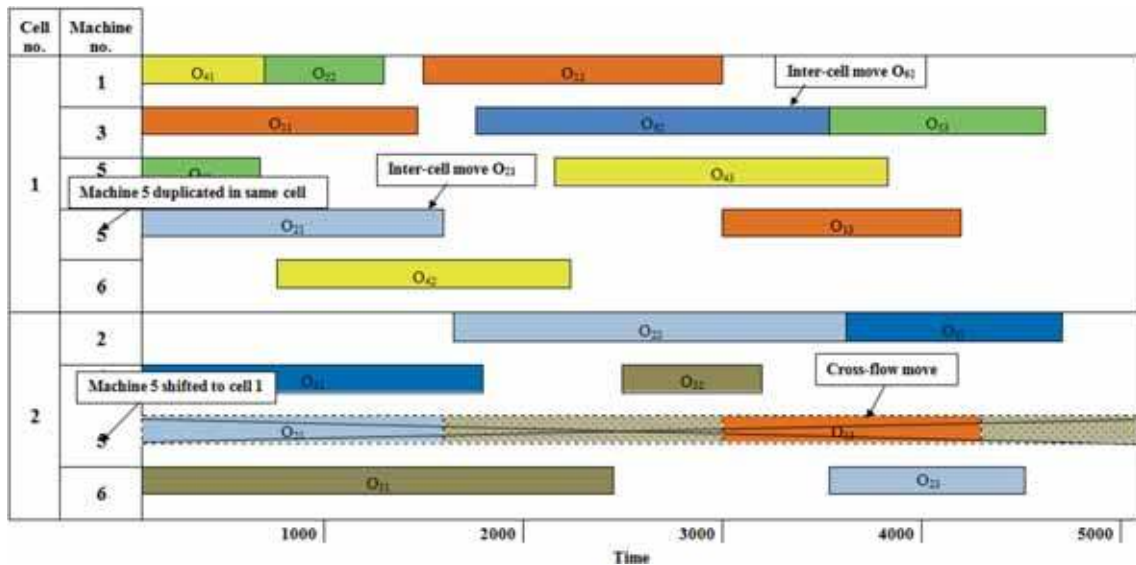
| Cell no. | Machine no. |
|---|---|
| 1 | 1 |
| | 3 |
| | 5 |
| | 5 |
| | 6 |
| 2 | 2 |
| | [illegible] |
| | 5 |
| | 6 |

$O_{41}$ $O_{22}$ $O_{23}$

Inter-cell move $O_{61}$

$O_{31}$ $O_{62}$ $O_{53}$

$O_{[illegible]}$

Inter-cell move $O_{21}$

$O_{43}$

Machine 5 duplicated in same cell

$O_{21}$ $O_{33}$

$O_{42}$

$O_{22}$ $O_{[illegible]}$

$O_{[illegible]}$ $O_{32}$

Machine 5 shifted to cell 1

Cross-flow move

$O_{21}$ $O_{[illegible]}$

$O_{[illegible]}$ $O_{23}$

1000 2000 3000 4000 5000

Time